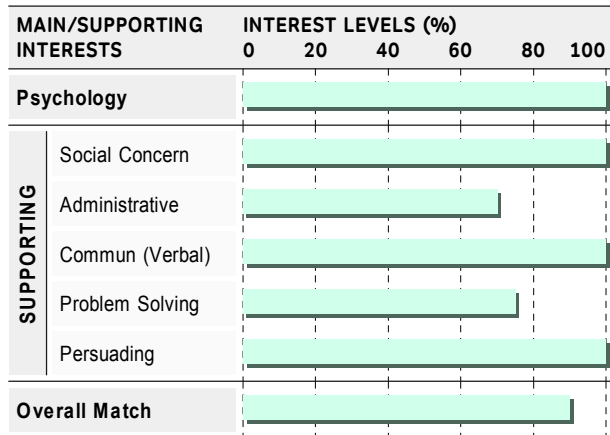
| MAIN/SUPPORTING INTERESTS | | INTEREST LEVELS (%) 0 20 40 60 80 100 |
|---|---|---|
| Psychology | | |
| SUPPORTING | Social Concern | |
| | Administrative | |
| | Commun (Verbal) | |
| | Problem Solving | |
| | Persuading | |
| Overall Match | | |